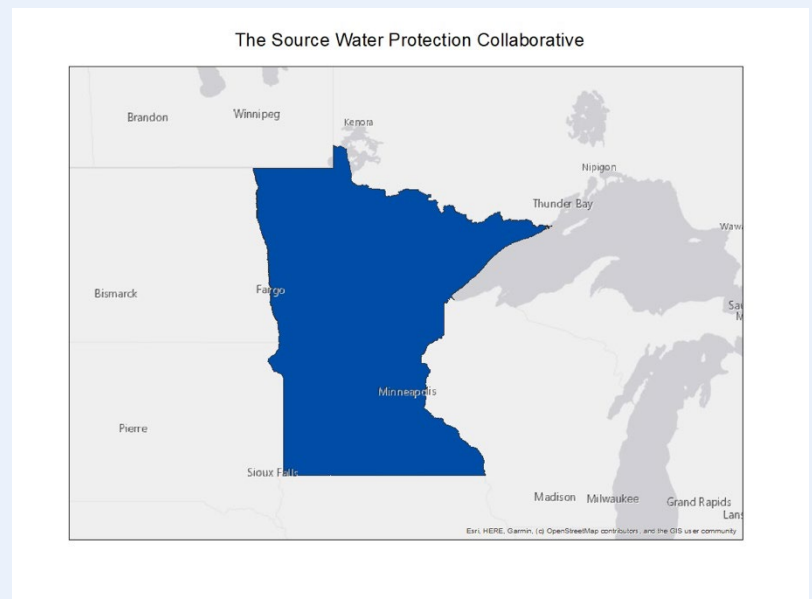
The Source Water Protection Collaborative

Brandon
Winnipeg
Kenora
Nipigon
Thunder Bay
Wawa
Bismarck
Fargo
Sau
M
Minneapolis
Pierre
Sioux Falls
Madison
Milwaukee
Grand Rapids
Lans

Esri, HERE, Garmin, (c) OpenStreetMap contributors, and the GIS user community